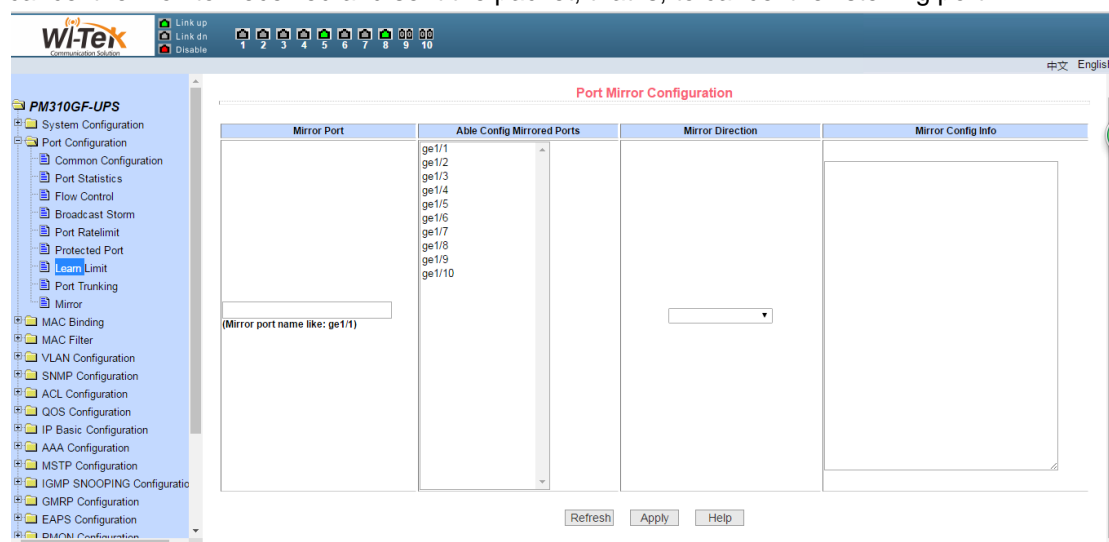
Wi-Tek
Communication Solution
Link up
Link dn
Disable
1 2 3 4 5 6 7 8 9 10

中文 Englis

PM310GF-UPS
System Configuration
Port Configuration
Common Configuration
Port Statistics
Flow Control
Broadcast Storm
Port Ratelimit
Protected Port
Learn Limit
Port Trunking
Mirror
MAC Binding
MAC Filter
VLAN Configuration
SNMP Configuration
ACL Configuration
QOS Configuration
IP Basic Configuration
AAA Configuration
MSTP Configuration
IGMP SNOOPING Configuratio
GMRP Configuration
EAPS Configuration
RMON Configuration

Port Mirror Configuration

| Mirror Port | Able Config Mirrored Ports | Mirror Direction | Mirror Config Info |
|---|---|---|---|
| (Mirror port name like: ge1/1) | ge1/1 ge1/2 ge1/3 ge1/4 ge1/5 ge1/6 ge1/7 ge1/8 ge1/9 ge1/10 | | |

Refresh Apply Help